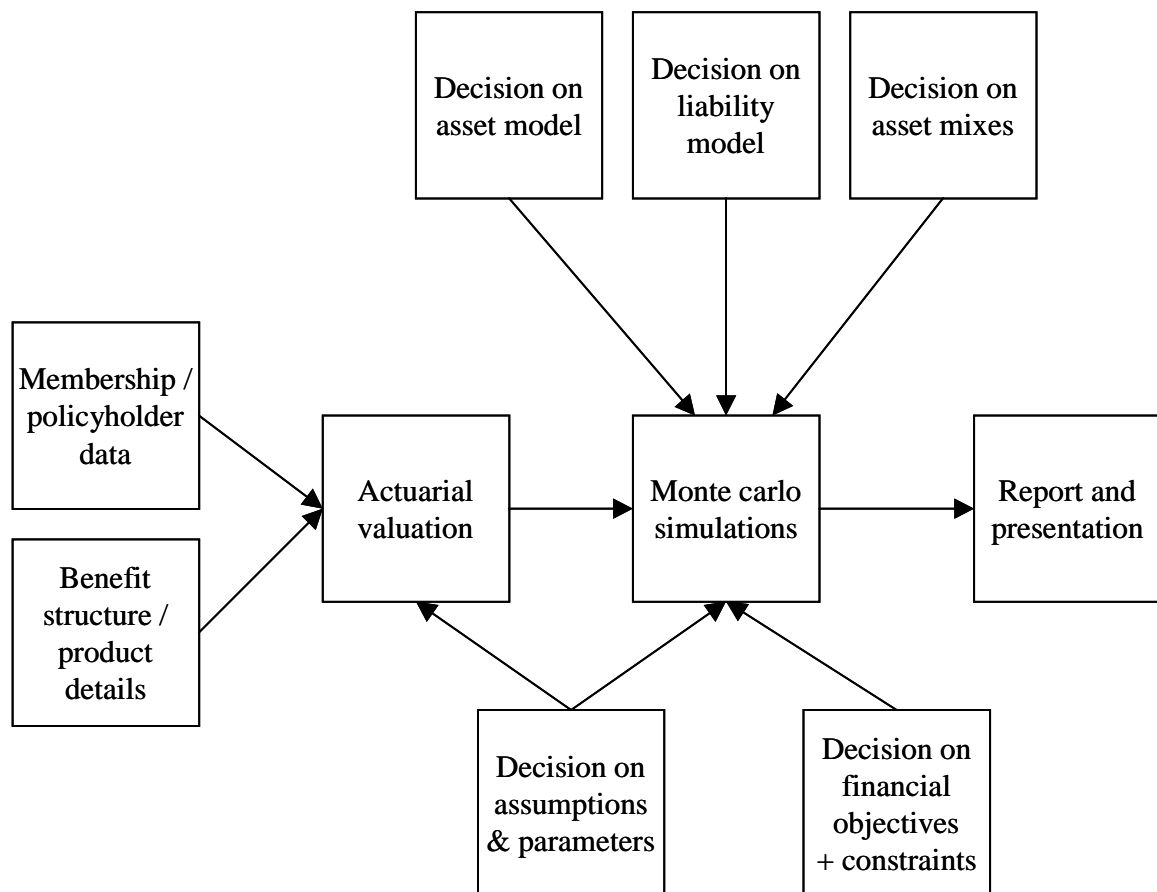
Decision on asset model

Decision on liability model

Decision on asset mixes

Membership / policyholder data

Benefit structure / product details

Actuarial valuation

Monte carlo simulations

Report and presentation

Decision on assumptions & parameters

Decision on financial objectives + constraints